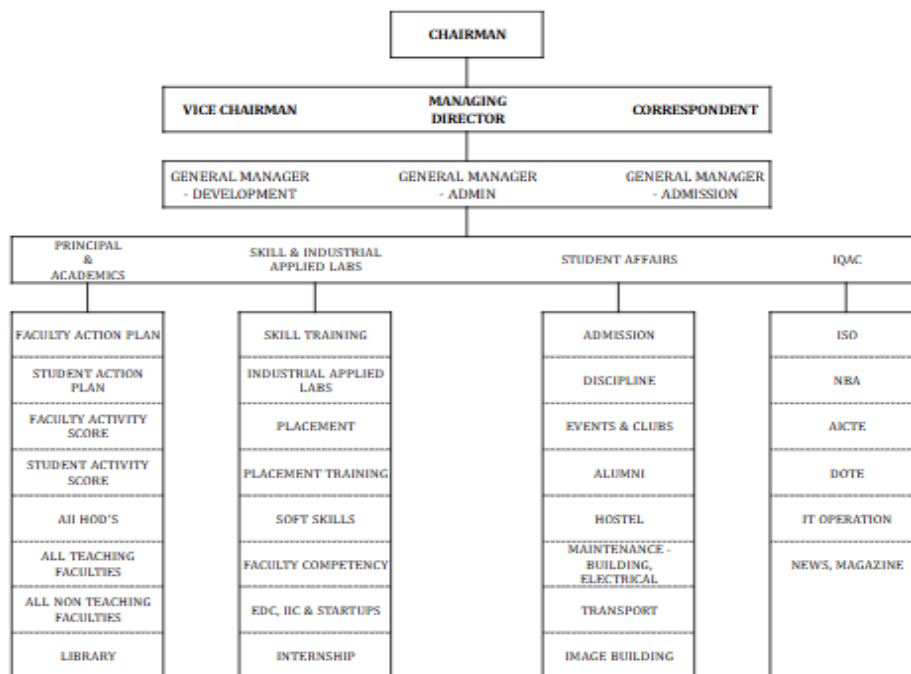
CHAIRMAN

VICE CHAIRMAN

MANAGING DIRECTOR

CORRESPONDENT

GENERAL MANAGER - DEVELOPMENT

GENERAL MANAGER - ADMIN

GENERAL MANAGER - ADMISSION

PRINCIPAL & ACADEMICS

SKILL & INDUSTRIAL APPLIED LABS

STUDENT AFFAIRS

IQAC

FACULTY ACTION PLAN

STUDENT ACTION PLAN

FACULTY ACTIVITY SCORE

STUDENT ACTIVITY SCORE

AII HOD'S

ALL TEACHING FACULTIES

ALL NON TEACHING FACULTIES

LIBRARY

SKILL TRAINING

INDUSTRIAL APPLIED LABS

PLACEMENT

PLACEMENT TRAINING

SOFT SKILLS

FACULTY COMPETENCY

EDC, IIC & STARTUPS

INTERNSHIP

ADMISSION

DISCIPLINE

EVENTS & CLUBS

ALUMNI

HOSTEL

MAINTENANCE - BUILDING, ELECTRICAL

TRANSPORT

IMAGE BUILDING

ISO

NBA

AICTE

DOTE

IT OPERATION

NEWS, MAGAZINE